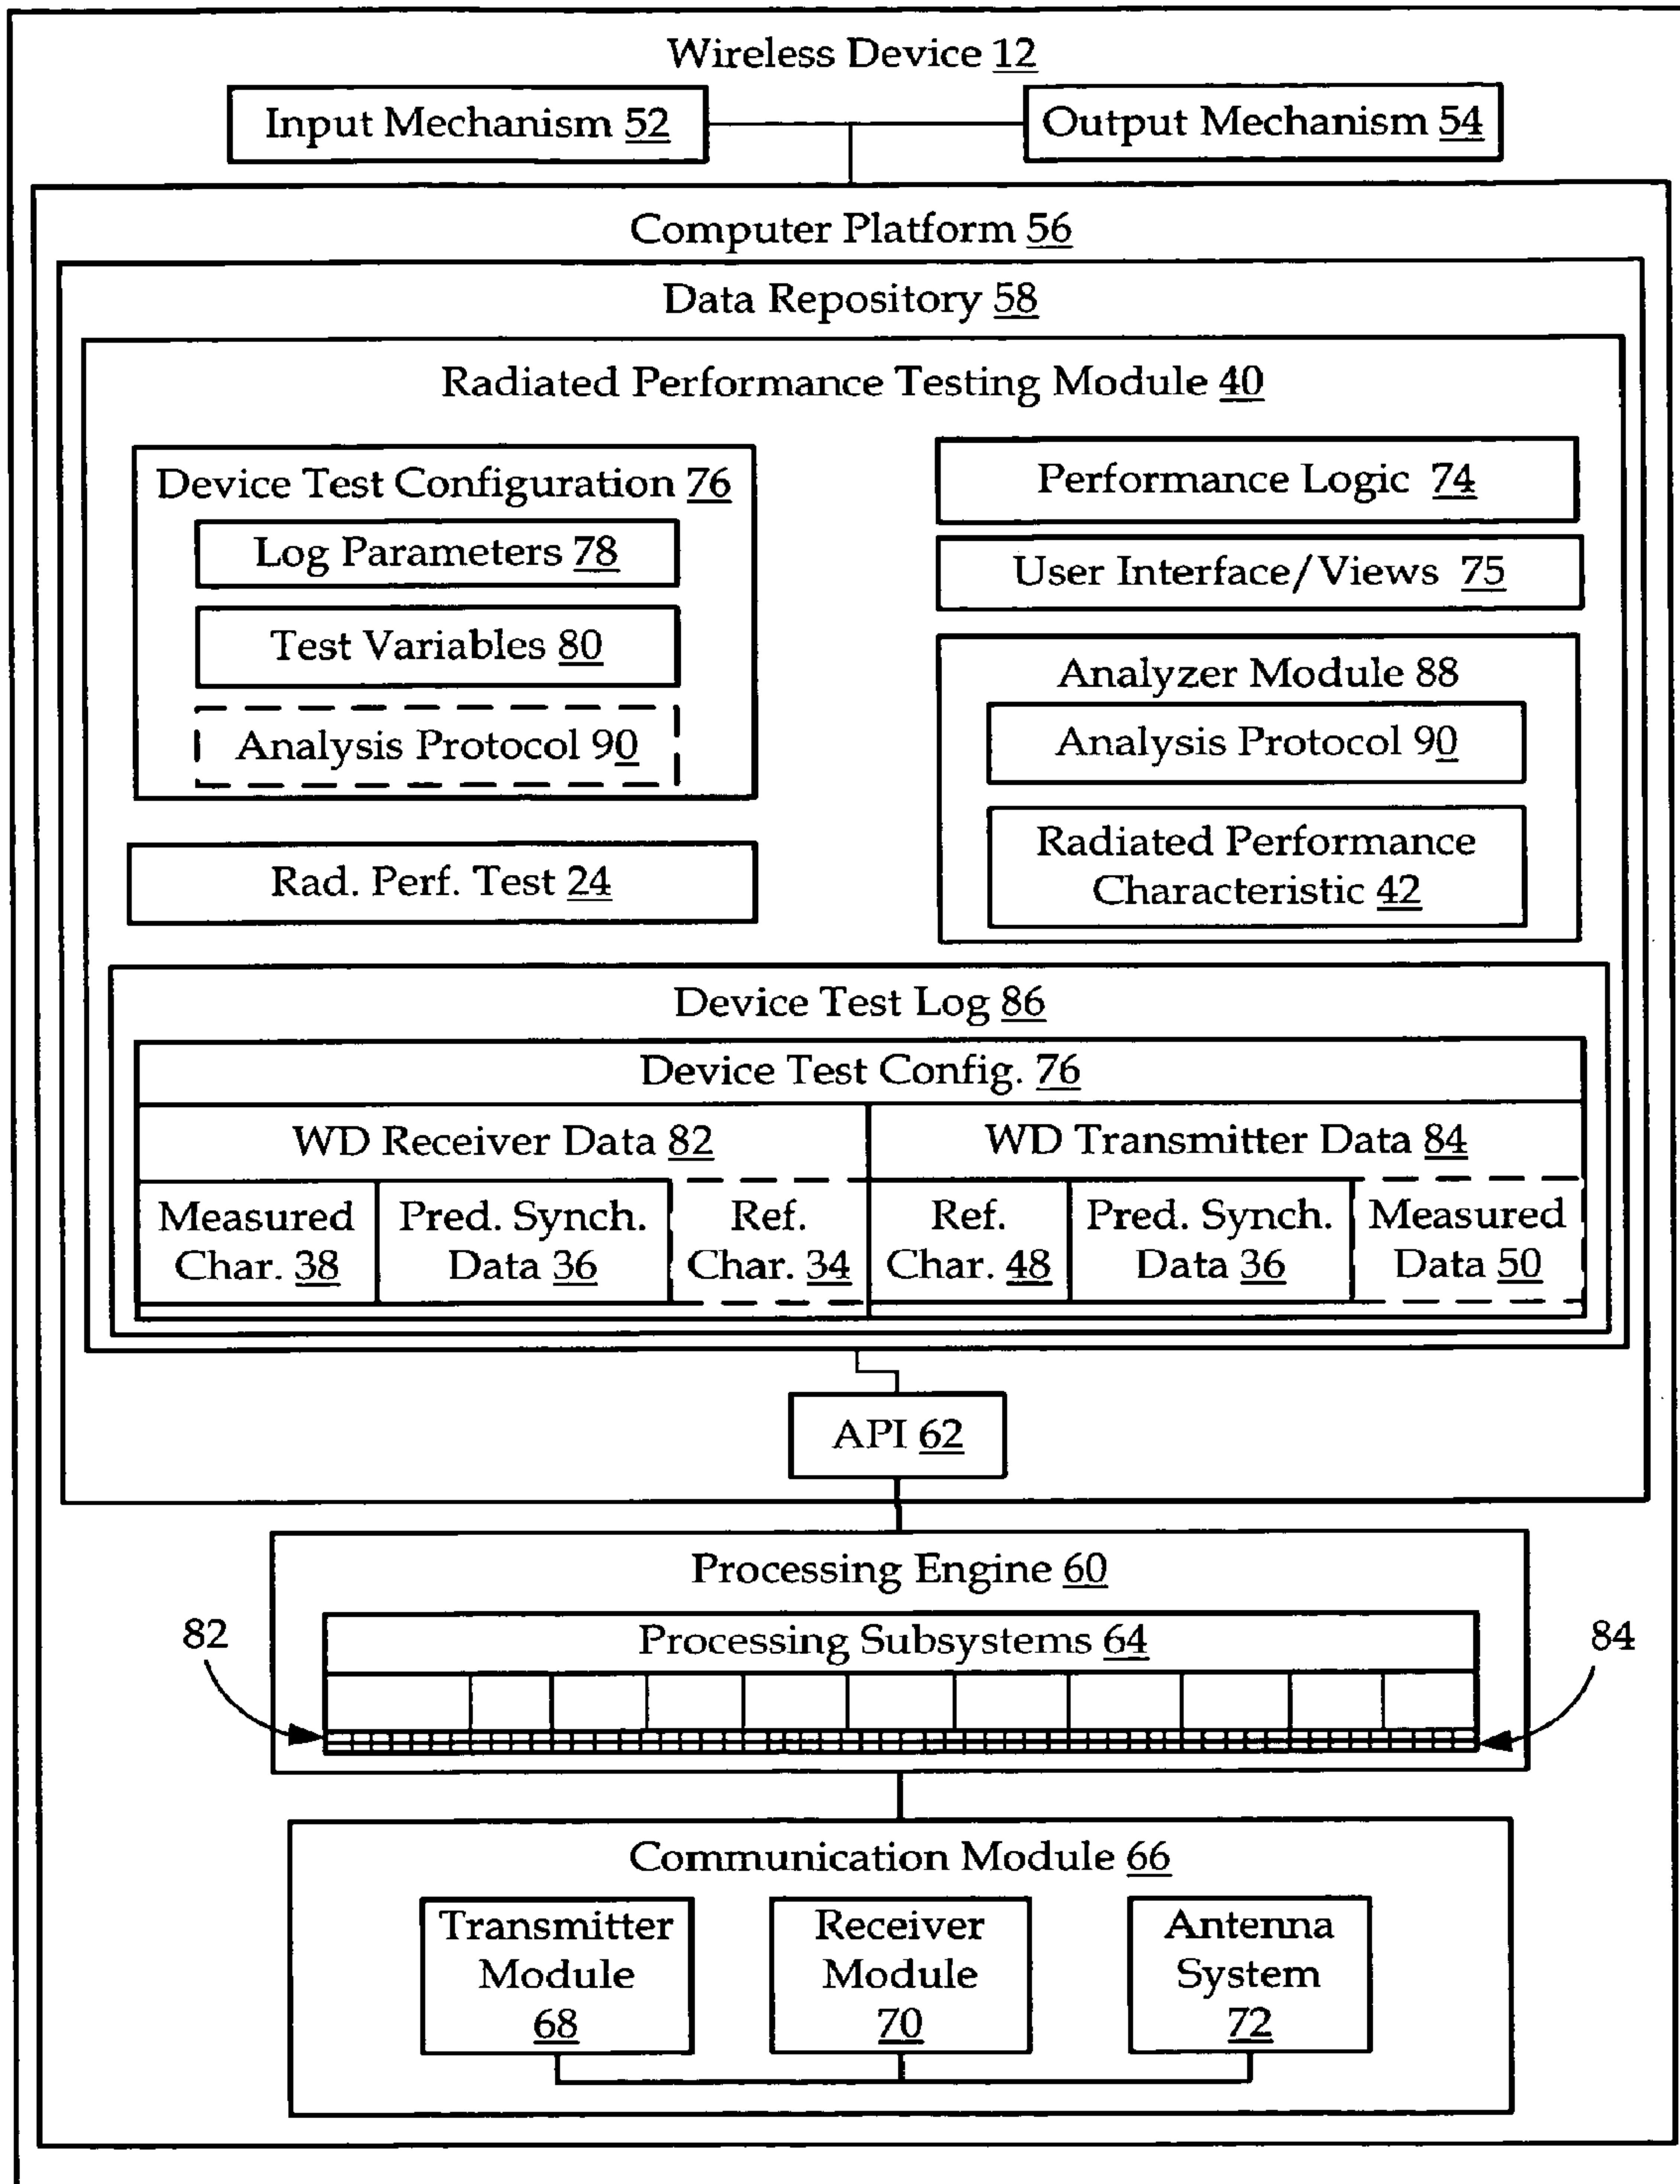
Wireless Device 12

Input Mechanism 52

Output Mechanism 54

Computer Platform 56

Data Repository 58

Radiated Performance Testing Module 40

Device Test Configuration 76

Log Parameters 78

Test Variables 80

Analysis Protocol 90

Performance Logic 74

User Interface/Views 75

Analyzer Module 88

Analysis Protocol 90

Radiated Performance Characteristic 42

Rad. Perf. Test 24

Device Test Log 86

Device Test Config. 76

WD Receiver Data 82

WD Transmitter Data 84

Measured Char. 38

Pred. Synch. Data 36

Ref. Char. 34

Ref. Char. 48

Pred. Synch. Data 36

Measured Data 50

API 62

Processing Engine 60

82

Processing Subsystems 64

84

Communication Module 66

Transmitter Module 68

Receiver Module 70

Antenna System 72